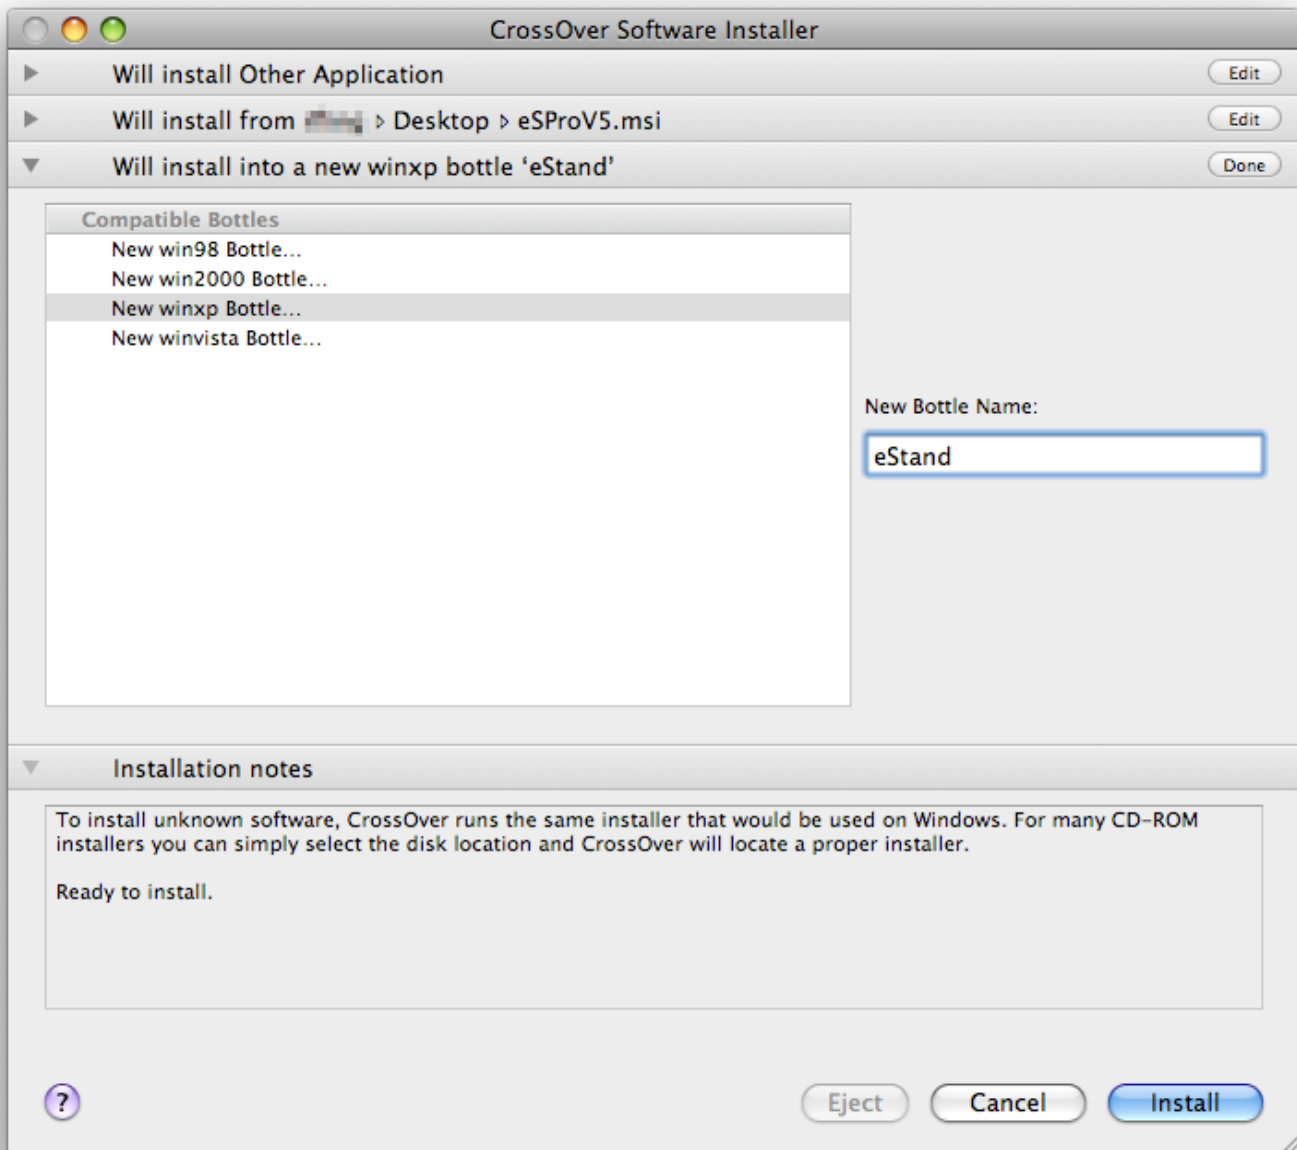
CrossOver Software Installer

Will install Other Application
Edit

Will install from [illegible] › Desktop › eSProV5.msi
Edit

Will install into a new winxp bottle 'eStand'
Done

Compatible Bottles
New win98 Bottle...
New win2000 Bottle...
New winxp Bottle...
New winvista Bottle...

New Bottle Name:
eStand

Installation notes

To install unknown software, CrossOver runs the same installer that would be used on Windows. For many CD-ROM installers you can simply select the disk location and CrossOver will locate a proper installer.

Ready to install.

?
Eject
Cancel
Install